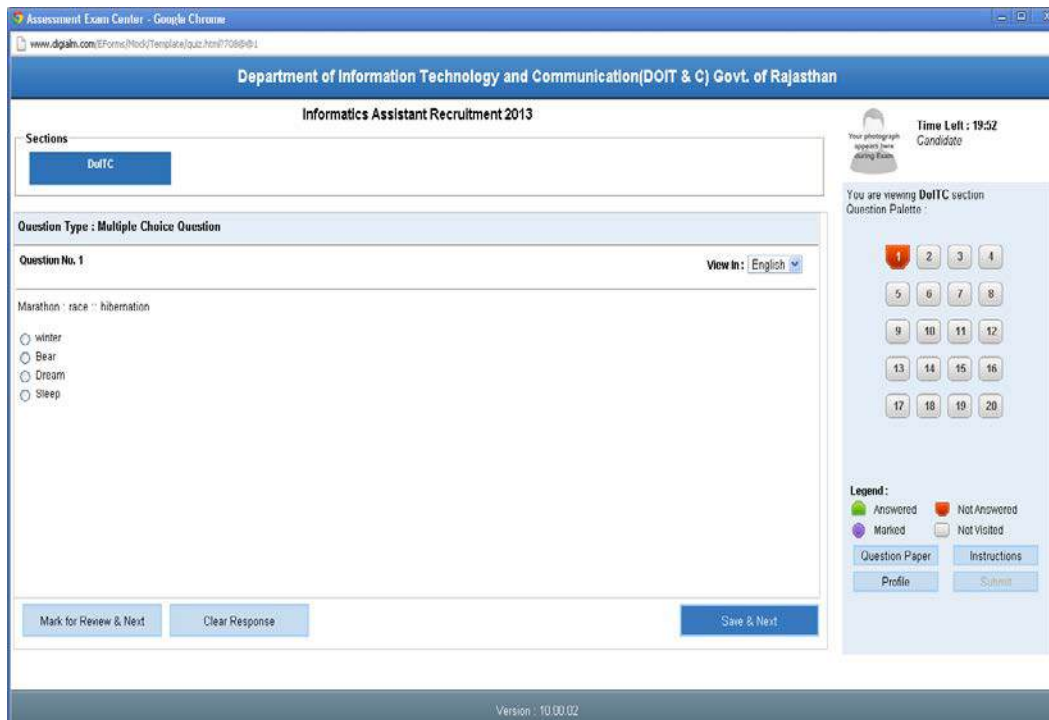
Assessment Exam Center - Google Chrome

www.digialm.com/EForms/Mock/Template/quiz.html?7086@1

Department of Information Technology and Communication(DOIT & C) Govt. of Rajasthan

Informatics Assistant Recruitment 2013

Sections

DoITC

Your photograph appears here during Exam

Time Left : 19:52
Candidate

You are viewing DoITC section
Question Palette :

Question Type : Multiple Choice Question

Question No. 1

View In: English

Marathon : race :: hibernation

winter
Bear
Dream
Sleep

1 2 3 4
5 6 7 8
9 10 11 12
13 14 15 16
17 18 19 20

Legend :
Answered
Not Answered
Marked
Not Visited

Question Paper
Instructions
Profile
Submit

Mark for Review & Next
Clear Response
Save & Next

Version : 10.00.02